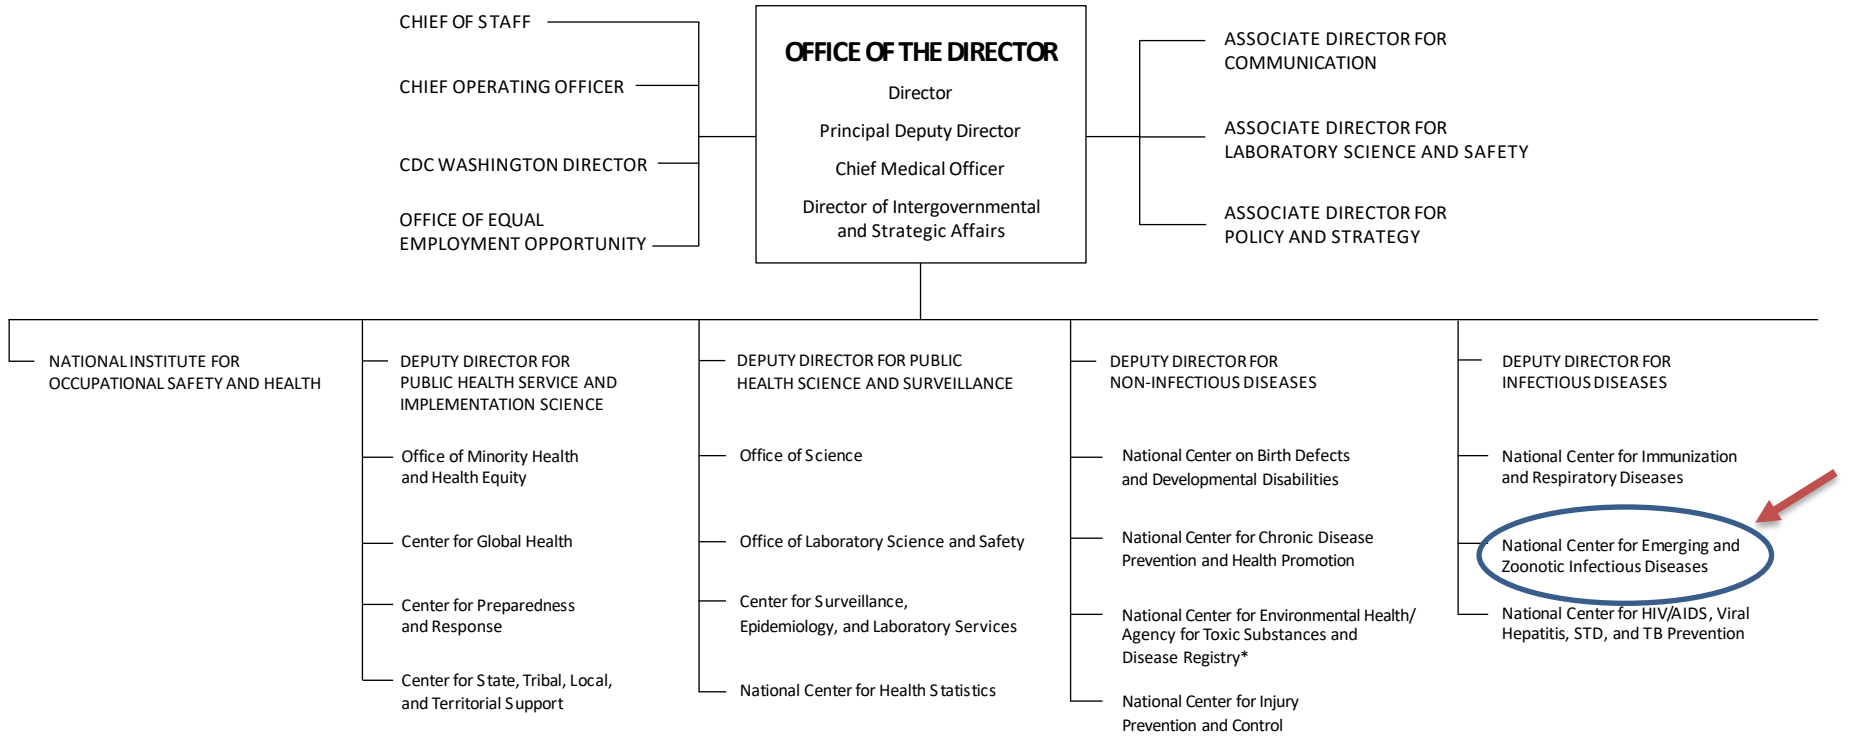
CHIEF OF STAFF

CHIEF OPERATING OFFICER

CDC WASHINGTON DIRECTOR

OFFICE OF EQUAL EMPLOYMENT OPPORTUNITY

OFFICE OF THE DIRECTOR

Director

Principal Deputy Director

Chief Medical Officer

Director of Intergovernmental and Strategic Affairs

ASSOCIATE DIRECTOR FOR COMMUNICATION

ASSOCIATE DIRECTOR FOR LABORATORY SCIENCE AND SAFETY

ASSOCIATE DIRECTOR FOR POLICY AND STRATEGY

NATIONAL INSTITUTE FOR OCCUPATIONAL SAFETY AND HEALTH

DEPUTY DIRECTOR FOR PUBLIC HEALTH SERVICE AND IMPLEMENTATION SCIENCE

Office of Minority Health and Health Equity

Center for Global Health

Center for Preparedness and Response

Center for State, Tribal, Local, and Territorial Support

DEPUTY DIRECTOR FOR PUBLIC HEALTH SCIENCE AND SURVEILLANCE

Office of Science

Office of Laboratory Science and Safety

Center for Surveillance, Epidemiology, and Laboratory Services

National Center for Health Statistics

DEPUTY DIRECTOR FOR NON-INFECTIOUS DISEASES

National Center on Birth Defects and Developmental Disabilities

National Center for Chronic Disease Prevention and Health Promotion

National Center for Environmental Health/ Agency for Toxic Substances and Disease Registry*

National Center for Injury Prevention and Control

DEPUTY DIRECTOR FOR INFECTIOUS DISEASES

National Center for Immunization and Respiratory Diseases

National Center for Emerging and Zoonotic Infectious Diseases

National Center for HIV/AIDS, Viral Hepatitis, STD, and TB Prevention